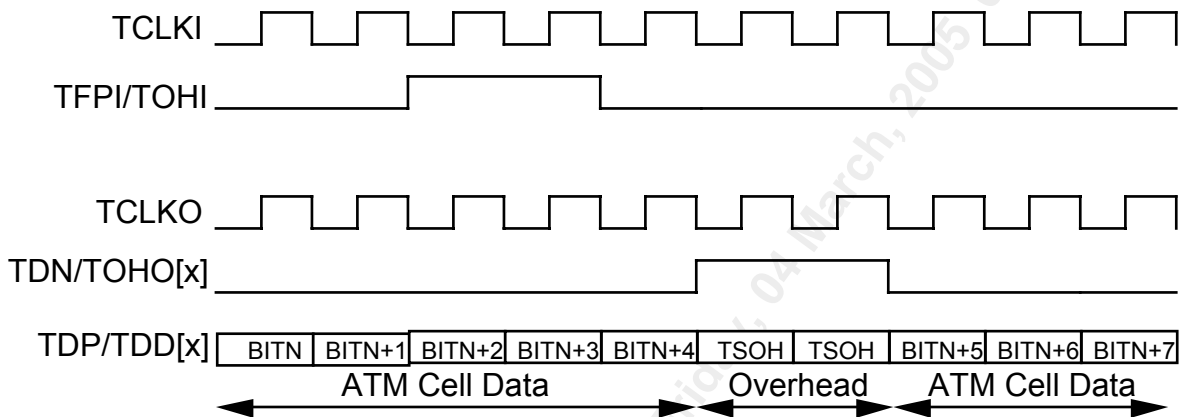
TCLKI

TFPI/TOHI

TCLKO

TDN/TOHO[x]

TDP/TDD[x]

| BITN | BITN+1 | BITN+2 | BITN+3 | BITN+4 | TSOH | TSOH | BITN+5 | BITN+6 | BITN+7 |
|---|---|---|---|---|---|---|---|---|---|

ATM Cell Data

Overhead

ATM Cell Data

04 March, 2005